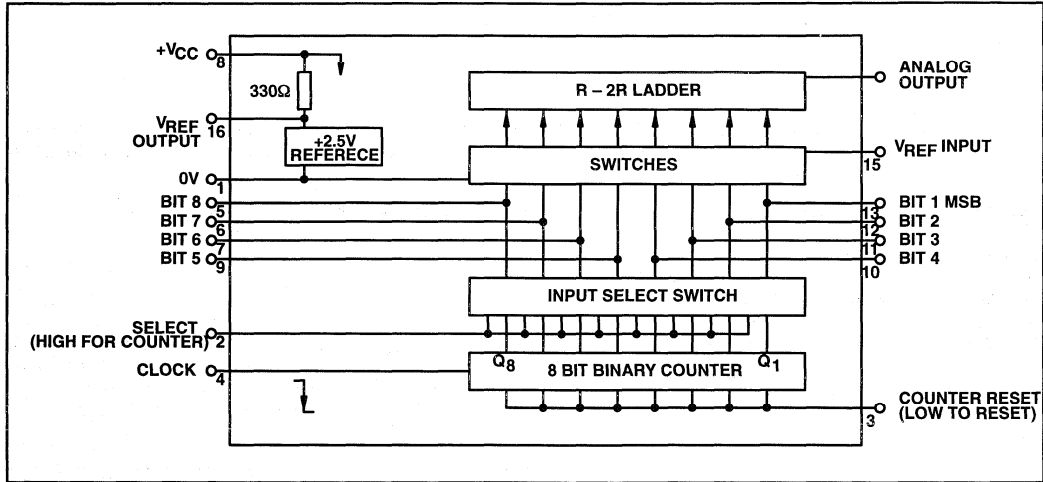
$+V_{CC}$
8
330Ω
$V_{REF}$ OUTPUT
16
+2.5V REFERECE
0V
1
BIT 8
5
BIT 7
6
BIT 6
7
BIT 5
9
SELECT (HIGH FOR COUNTER)
2
CLOCK
4
R – 2R LADDER
SWITCHES
INPUT SELECT SWITCH
$Q_8$
8 BIT BINARY COUNTER
$Q_1$
ANALOG OUTPUT
$V_{REF}$ INPUT
15
BIT 1 MSB
13
BIT 2
12
BIT 3
11
BIT 4
10
COUNTER RESET (LOW TO RESET)
3